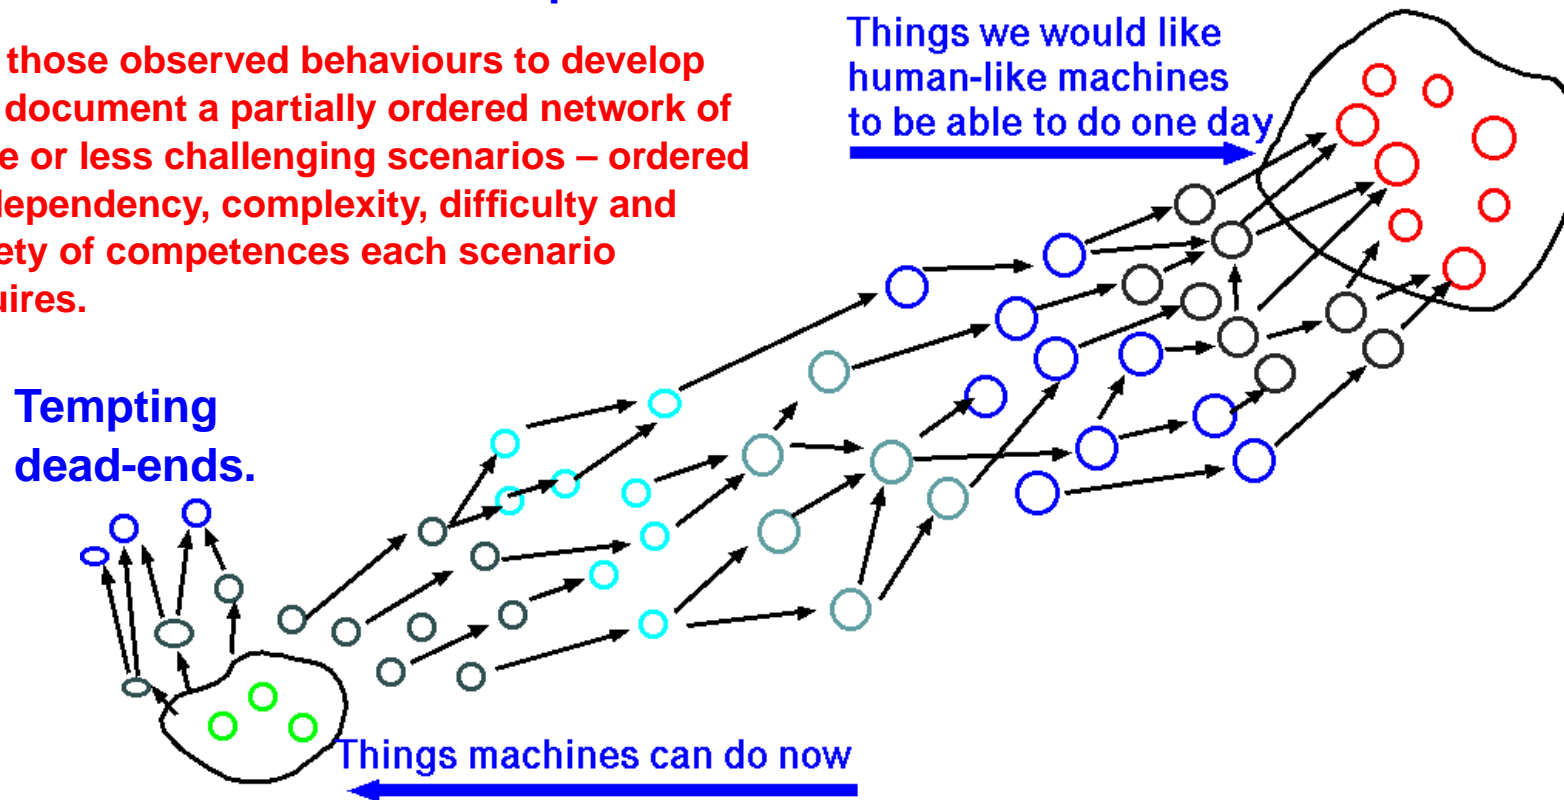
those observed behaviours to develop document a partially ordered network of e or less challenging scenarios – ordered lependency, complexity, difficulty and ety of competences each scenario uires.

Things we would like human-like machines to be able to do one day

Tempting dead-ends.

Things machines can do now